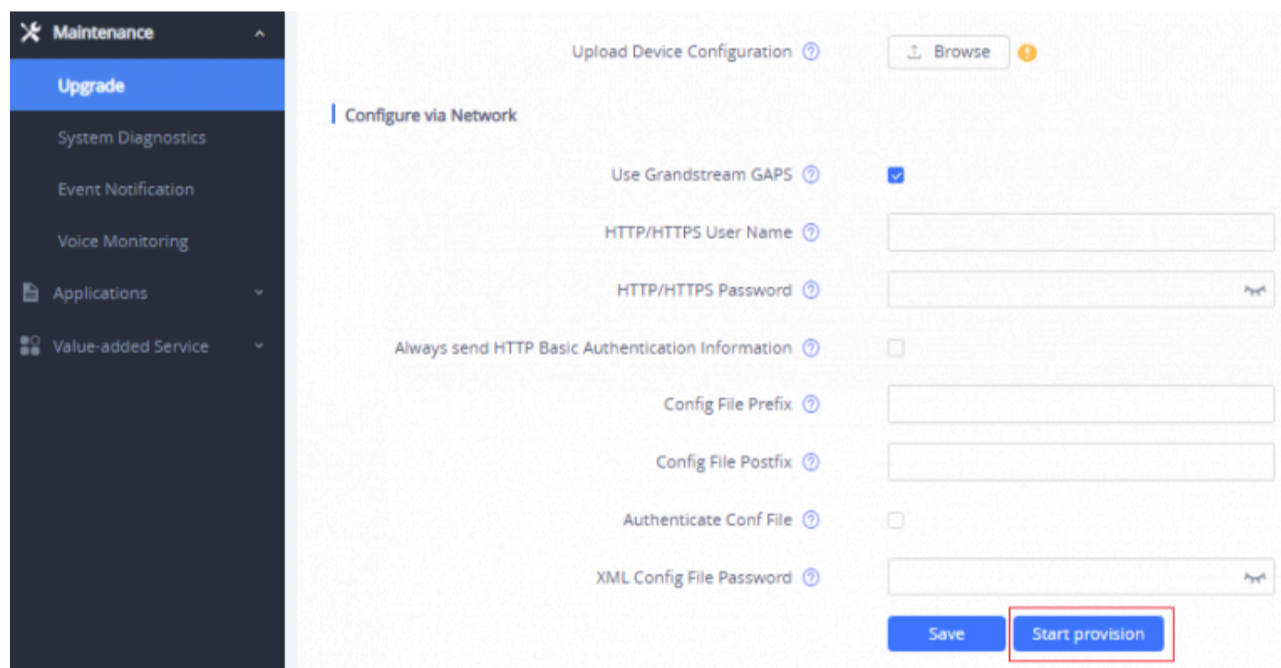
Maintenance
Upgrade
System Diagnostics
Event Notification
Voice Monitoring
Applications
Value-added Service

Upload Device Configuration
Browse

Configure via Network

Use Grandstream GAPS
HTTP/HTTPS User Name
HTTP/HTTPS Password
Always send HTTP Basic Authentication Information
Config File Prefix
Config File Postfix
Authenticate Conf File
XML Config File Password

Save
Start provision